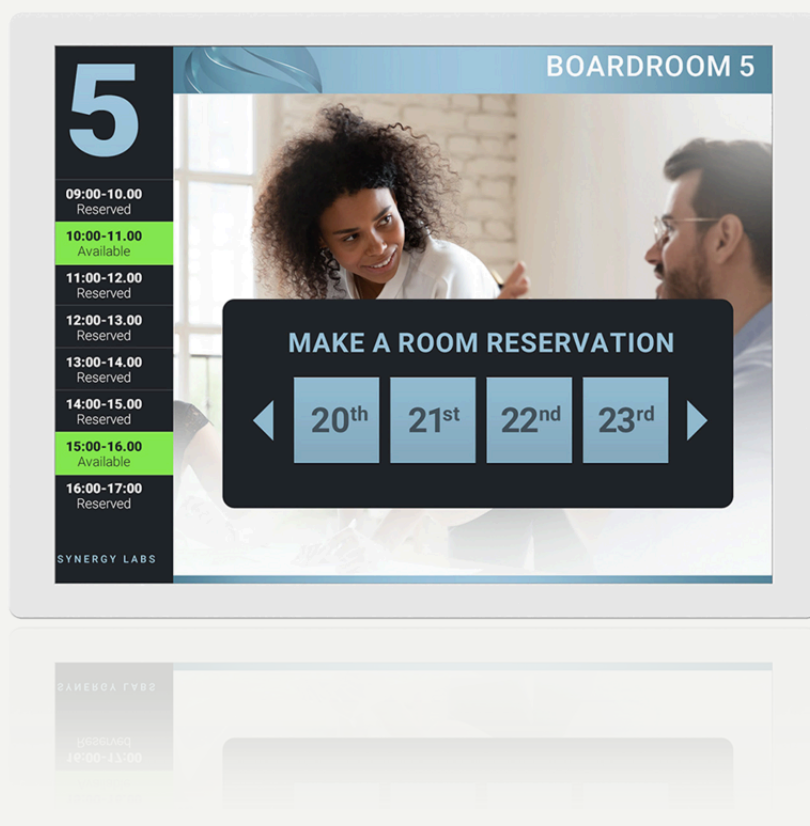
5

BOARDROOM 5

09:00-10.00
Reserved

10:00-11.00
Available

11:00-12.00
Reserved

12:00-13.00
Reserved

13:00-14.00
Reserved

14:00-15.00
Reserved

15:00-16.00
Available

16:00-17:00
Reserved

SYNERGY LABS

MAKE A ROOM RESERVATION

20$^{th}$ 21$^{st}$ 22$^{nd}$ 23$^{rd}$